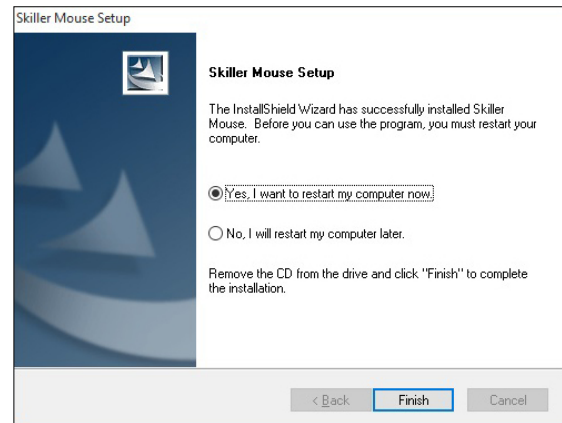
Skiller Mouse Setup

Skiller Mouse Setup

The InstallShield Wizard has successfully installed Skiller Mouse. Before you can use the program, you must restart your computer.

Yes, I want to restart my computer now.

No, I will restart my computer later.

Remove the CD from the drive and click "Finish" to complete the installation.

< Back

Finish

Cancel